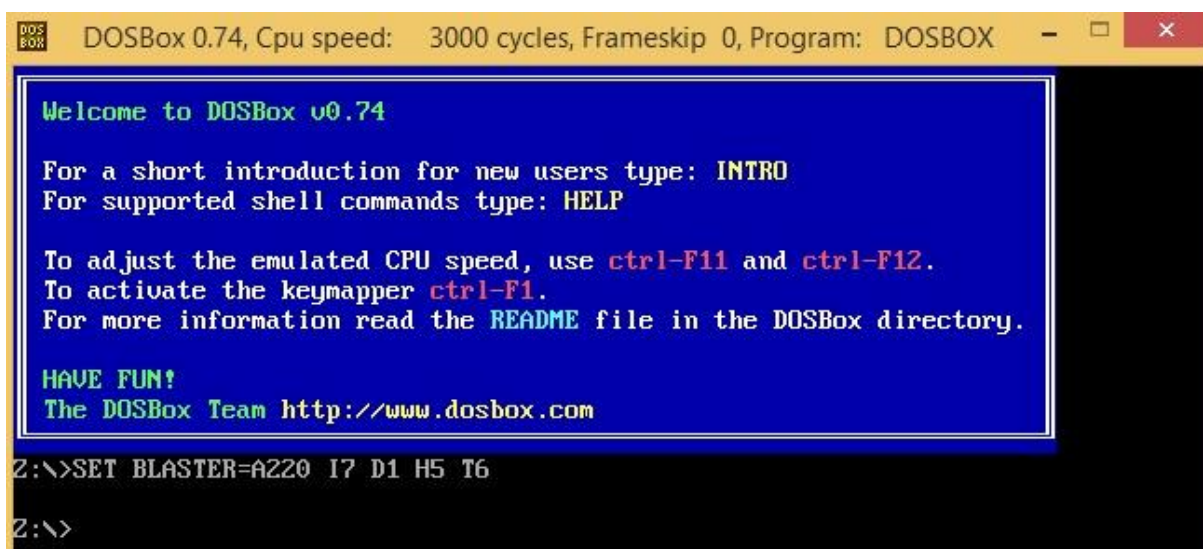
DOS BOX DOSBox 0.74, Cpu speed: 3000 cycles, Frameskip 0, Program: DOSBOX

Welcome to DOSBox v0.74

For a short introduction for new users type: INTRO
For supported shell commands type: HELP

To adjust the emulated CPU speed, use ctrl-F11 and ctrl-F12.
To activate the keymapper ctrl-F1.
For more information read the README file in the DOSBox directory.

HAVE FUN!
The DOSBox Team http://www.dosbox.com

Z:\>SET BLASTER=A220 I7 D1 H5 T6

Z:\>